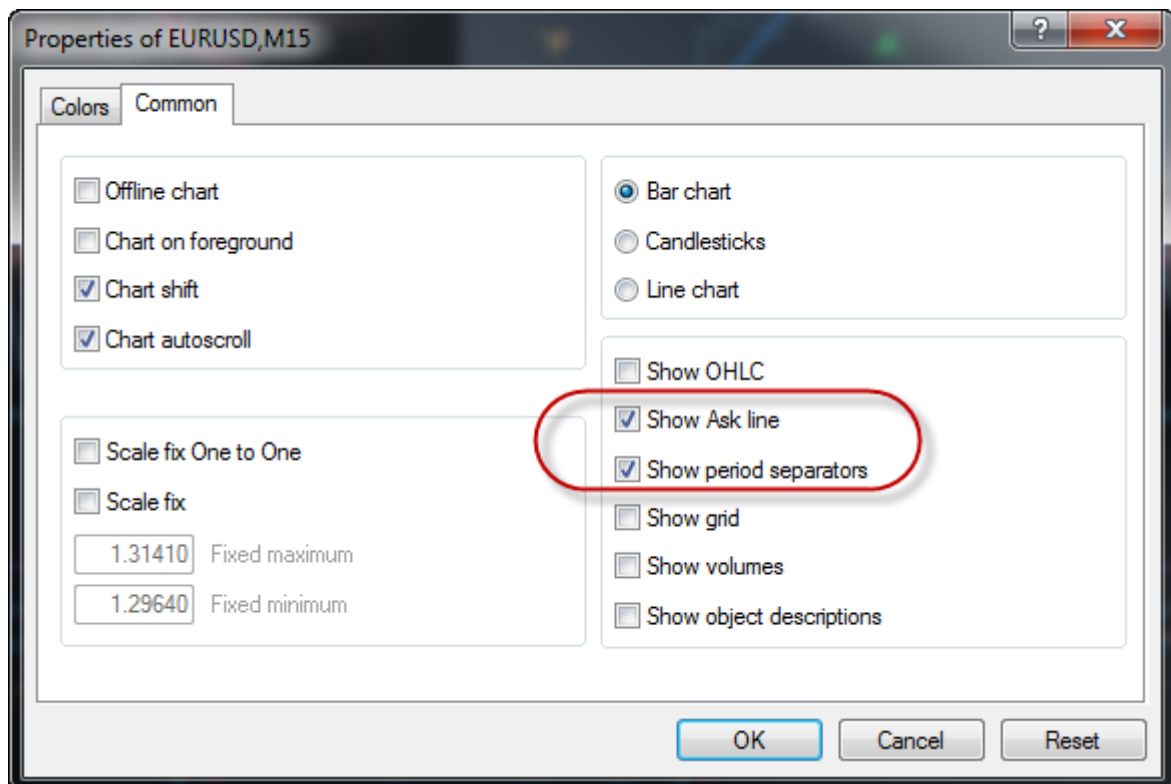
Properties of EURUSD,M15

?
X

Colors
Common

Offline chart
Chart on foreground
Chart shift
Chart autoscroll

Bar chart
Candlesticks
Line chart

Show OHLC
Show Ask line
Show period separators
Show grid
Show volumes
Show object descriptions

Scale fix One to One
Scale fix
1.31410 Fixed maximum
1.29640 Fixed minimum

OK
Cancel
Reset